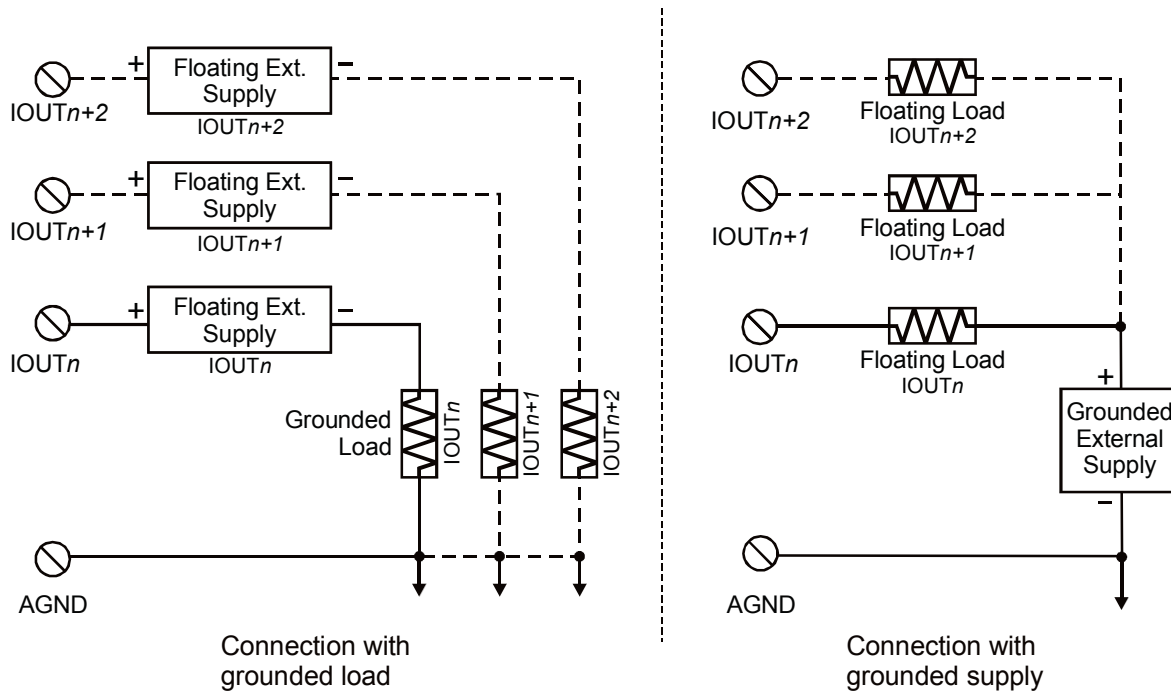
+ Floating Ext. Supply –
IOUTn+2
IOUTn+2

+ Floating Ext. Supply –
IOUTn+1
IOUTn+1

+ Floating Ext. Supply –
IOUTn
IOUTn

Grounded Load
IOUTn
IOUTn+1
IOUTn+2

AGND

Connection with grounded load

IOUTn+2
Floating Load
IOUTn+2

IOUTn+1
Floating Load
IOUTn+1

IOUTn
Floating Load
IOUTn

+
Grounded External Supply
–

AGND

Connection with grounded supply